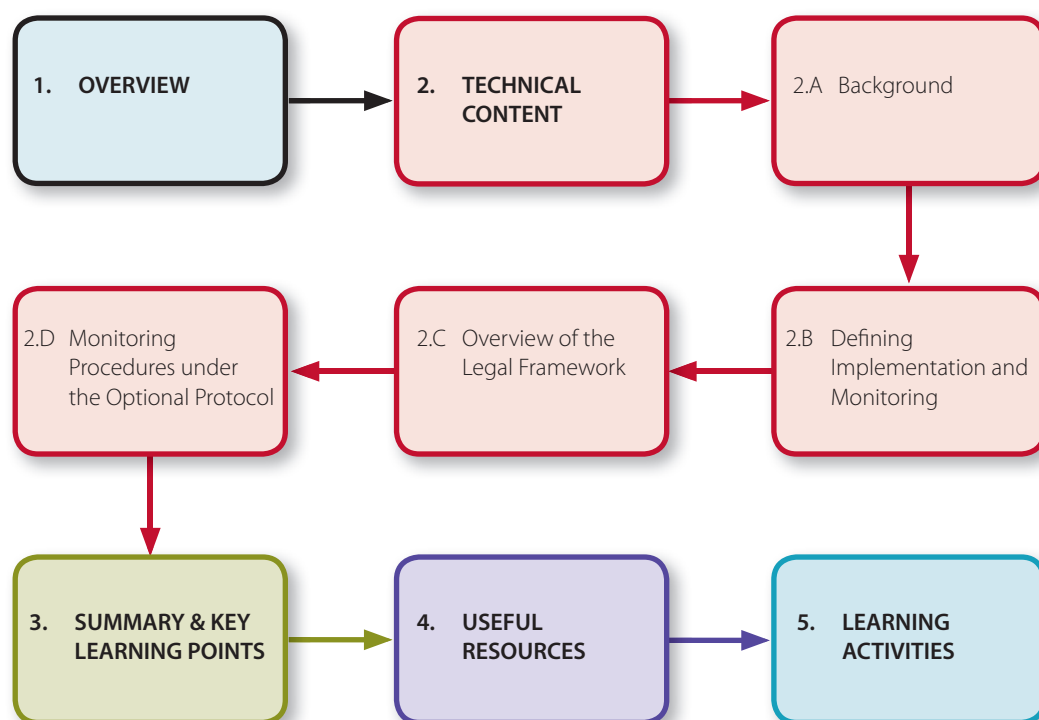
1. OVERVIEW

2. TECHNICAL CONTENT

2.A Background

2.B Defining Implementation and Monitoring

2.C Overview of the Legal Framework

2.D Monitoring Procedures under the Optional Protocol

3. SUMMARY & KEY LEARNING POINTS

4. USEFUL RESOURCES

5. LEARNING ACTIVITIES